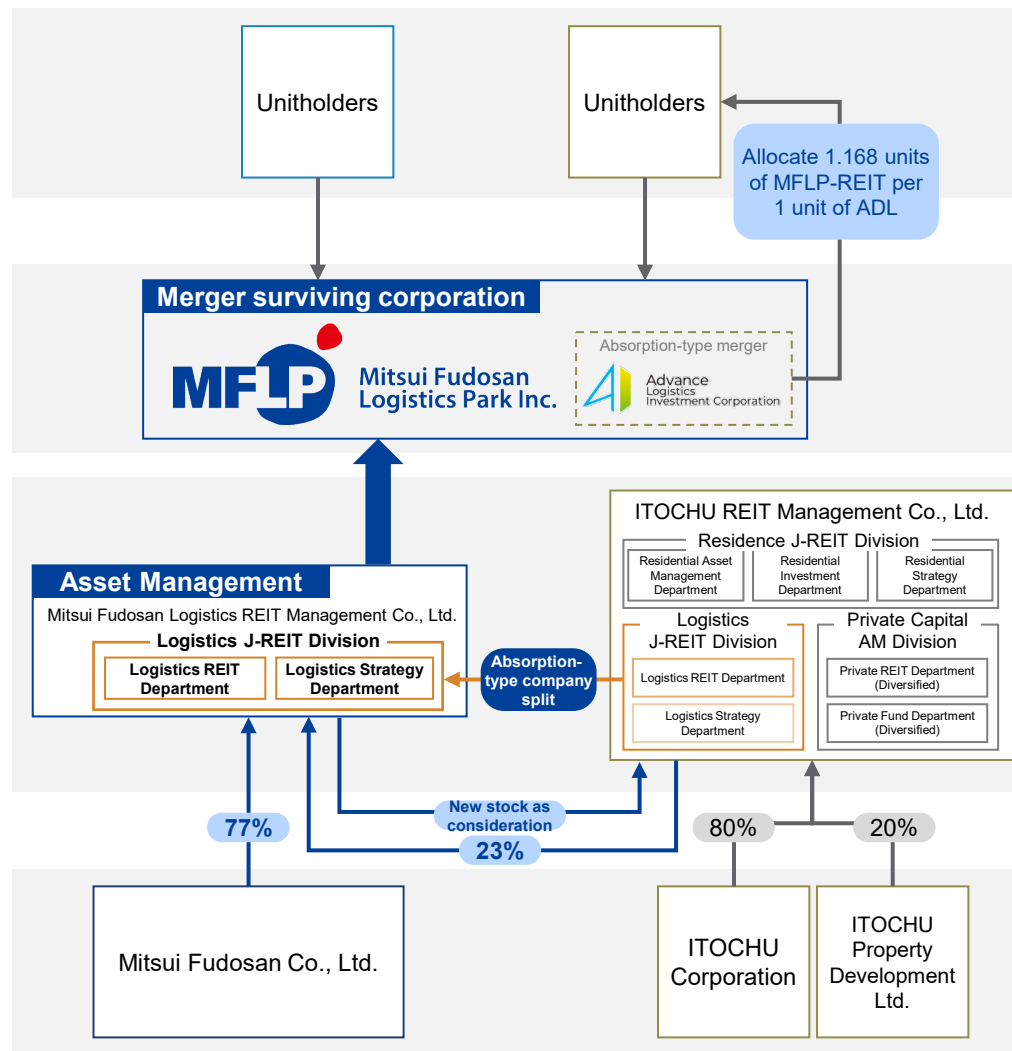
Unitholders

Unitholders

Allocate 1.168 units of MFLP-REIT per 1 unit of ADL

Merger surviving corporation

MFLP Mitsui Fudosan Logistics Park Inc.

Absorption-type merger

Advance Logistics Investment Corporation

ITOCHU REIT Management Co., Ltd.

Residence J-REIT Division

Residential Asset Management Department

Residential Investment Department

Residential Strategy Department

Asset Management

Mitsui Fudosan Logistics REIT Management Co., Ltd.

Logistics J-REIT Division

Logistics REIT Department

Logistics Strategy Department

Absorption-type company split

Logistics J-REIT Division

Logistics REIT Department

Logistics Strategy Department

Private Capital AM Division

Private REIT Department (Diversified)

Private Fund Department (Diversified)

New stock as consideration

77%

23%

80%

20%

Mitsui Fudosan Co., Ltd.

ITOCHU Corporation

ITOCHU Property Development Ltd.